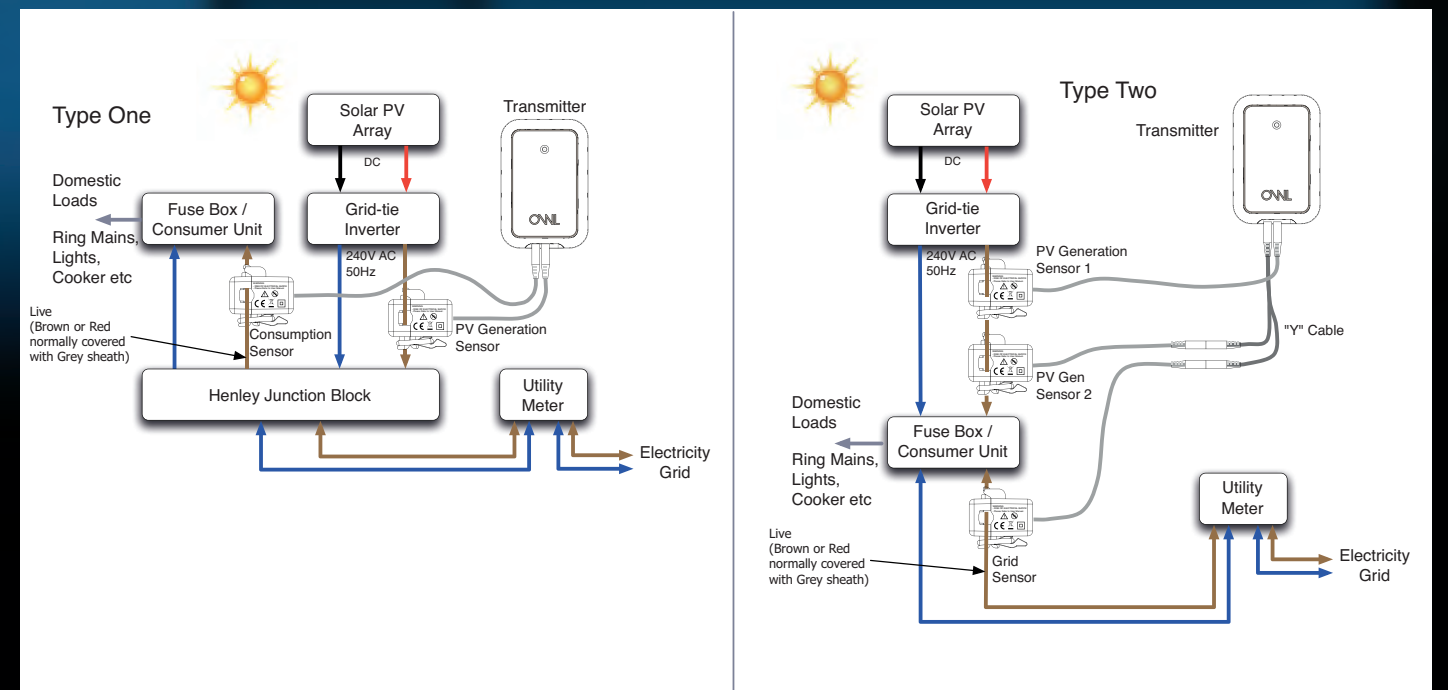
Type One

Solar PV Array

Transmitter

DC

Domestic Loads

Fuse Box / Consumer Unit

Grid-tie Inverter

Ring Mains, Lights, Cooker etc

240V AC 50Hz

Live (Brown or Red normally covered with Grey sheath)

Consumption Sensor

PV Generation Sensor

Henley Junction Block

Utility Meter

Electricity Grid

Type Two

Solar PV Array

Transmitter

DC

Grid-tie Inverter

240V AC 50Hz

PV Generation Sensor 1

"Y" Cable

PV Gen Sensor 2

Domestic Loads

Fuse Box / Consumer Unit

Ring Mains, Lights, Cooker etc

Utility Meter

Live (Brown or Red normally covered with Grey sheath)

Grid Sensor

Electricity Grid